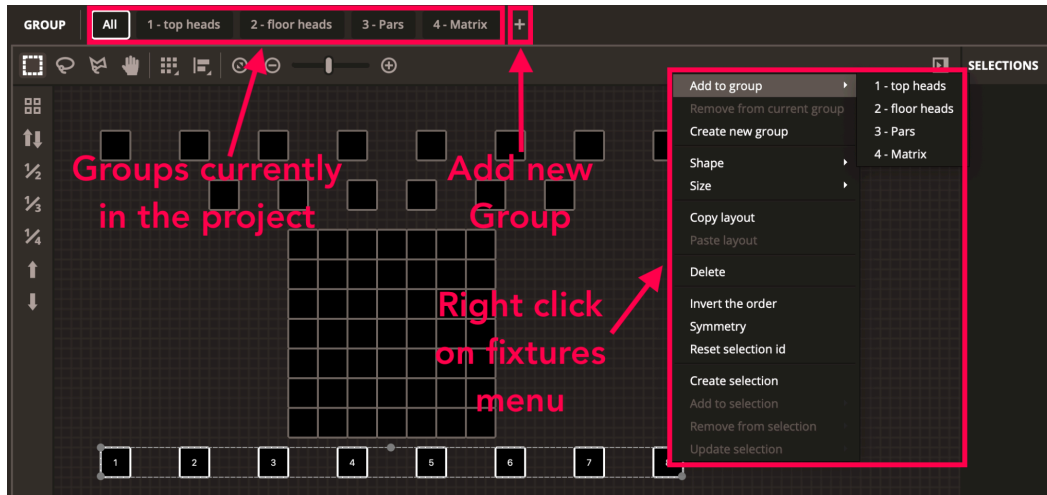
GROUP All 1 - top heads 2 - floor heads 3 - Pars 4 - Matrix +

SELECTIONS

½
⅓
¼

Groups currently in the project

Add new Group

Right click on fixtures menu

Add to group
Remove from current group
Create new group
Shape
Size
Copy layout
Paste layout
Delete
Invert the order
Symmetry
Reset selection id
Create selection
Add to selection
Remove from selection
Update selection

1 - top heads
2 - floor heads
3 - Pars
4 - Matrix

1 2 3 4 5 6 7 8